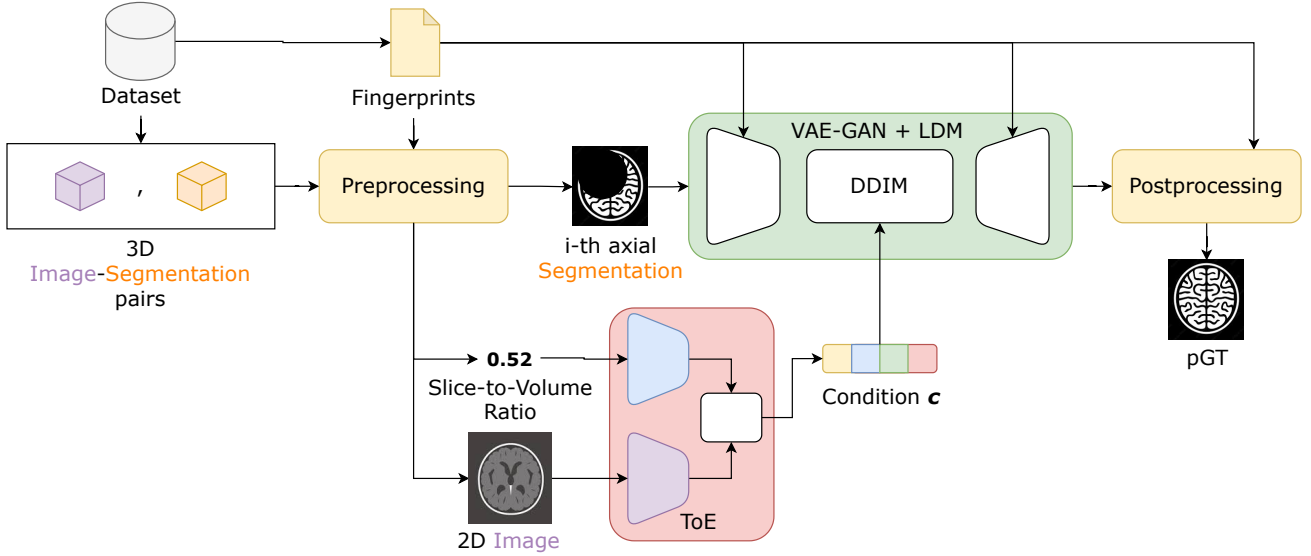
Dataset

Fingerprints

,

3D Image-Segmentation pairs

Preprocessing

i-th axial Segmentation

VAE-GAN + LDM

DDIM

Postprocessing

pGT

0.52

Slice-to-Volume Ratio

Condition $\boldsymbol{c}$

ToE

2D Image